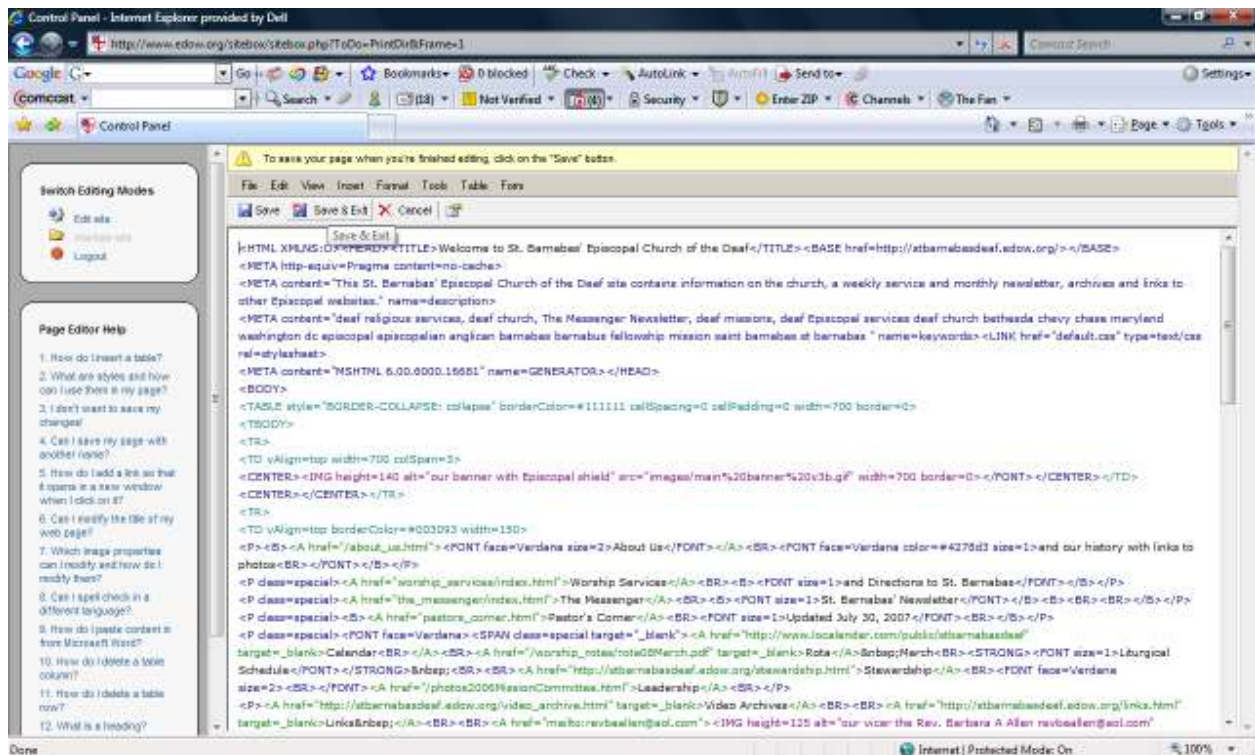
Control Panel - Internet Explorer provided by Dell

http://www.edow.org/sitebox/sitebox.php?ToDo=PrintDirBFrame=1

Comcast Search

Google G-

Go Bookmarks- 0 blocked Check AutoLink AutoFill Send to- Settings-

comcast Search (18) Not Verified Security Enter ZIP Channels The Fan

Control Panel

Page Tools

Switch Editing Modes

Edit site

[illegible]

Logout

Page Editor Help

1. How do I insert a table?

2. What are styles and how can I use them in my page?

3. I don't want to save my changes!

4. Can I save my page with another name?

5. How do I add a link so that it opens in a new window when I click on it?

6. Can I modify the title of my web page?

7. Which image properties can I modify and how do I modify them?

8. Can I spell check in a different language?

9. How do I paste content in from Microsoft Word?

10. How do I delete a table column?

11. How do I delete a table row?

12. What is a heading?

To save your page when you're finished editing, click on the "Save" button.

File Edit View Insert Format Tools Table Form

Save Save & Exit Cancel

Save & Exit

<HTML XMLNS:O><HEAD><TITLE>Welcome to St. Barnabas' Episcopal Church of the Deaf</TITLE><BASE href=http://stbarnabasdeaf.edow.org/></BASE>
<META http-equiv=Pragma content=no-cache>
<META content="This St. Barnabas' Episcopal Church of the Deaf site contains information on the church, a weekly service and monthly newsletter, archives and links to other Episcopal websites." name=description>
<META content="deaf religious services, deaf church, The Messenger Newsletter, deaf missions, deaf Episcopal services deaf church bethesda chevy chase maryland washington dc episcopal episcopalian anglican barnabas barnabus fellowship mission saint barnabas st barnabas " name=keywords><LINK href="default.css" type=text/css rel=stylesheet>
<META content="MSHTML 6.00.6000.16681" name=GENERATOR></HEAD>
<BODY>
<TABLE style="BORDER-COLLAPSE: collapse" borderColor=#111111 cellSpacing=0 cellPadding=0 width=700 border=0>
<TBODY>
<TR>
<TD vAlign=top width=700 colSpan=3>
<CENTER><IMG height=140 alt="our banner with Episcopal shield" src="images/main%20banner%20x3b.gif" width=700 border=0></FONT></CENTER></TD>
<CENTER></CENTER></TR>
<TR>
<TD vAlign=top borderColor=#003093 width=150>
<P><B><A href="/about_us.html"><FONT face=Verdana size=2>About Us</FONT></A><BR><FONT face=Verdana color=#4278d3 size=1>and our history with links to photos<BR></FONT></B></P>
<P class=special><A href="worship_services/index.html">Worship Services</A><BR><B><FONT size=1>and Directions to St. Barnabas</FONT></B></P>
<P class=special><A href="the_messenger/index.html">The Messenger</A><BR><B><FONT size=1>St. Barnabas' Newsletter</FONT></B><B><BR><BR></B></P>
<P class=special><B><A href="pastors_corner.html">Pastor's Corner</A><BR><FONT size=1>Updated July 30, 2007</FONT><BR></B></P>
<P class=special><FONT face=Verdana><SPAN class=special target="_blank"><A href="http://www.localendar.com/public/stbarnabasdeaf" target=_blank>Calendar<BR></A><BR><A href="/worship_notes/rota08March.pdf" target=_blank>Rota</A>&nbsp;March<BR><STRONG><FONT size=1>Liturgical Schedule</FONT></STRONG>&nbsp;<BR><BR><A href="http://stbarnabasdeaf.edow.org/stewardship.html">Stewardship</A><BR><FONT face=Verdana size=2><BR></FONT><A href="/photos2006MissionCommittee.html">Leadership</A><BR></P>
<P><A href="http://stbarnabasdeaf.edow.org/video_archive.html" target=_blank>Video Archives</A><BR><BR><A href="http://stbarnabasdeaf.edow.org/links.html" target=_blank>Links&nbsp;</A><BR><BR><A href="mailto:revbaallen@aol.com"><IMG height=125 alt="our vicar the Rev. Barbara A Allen revbaallen@aol.com"

Done

Internet | Protected Mode: On

100%